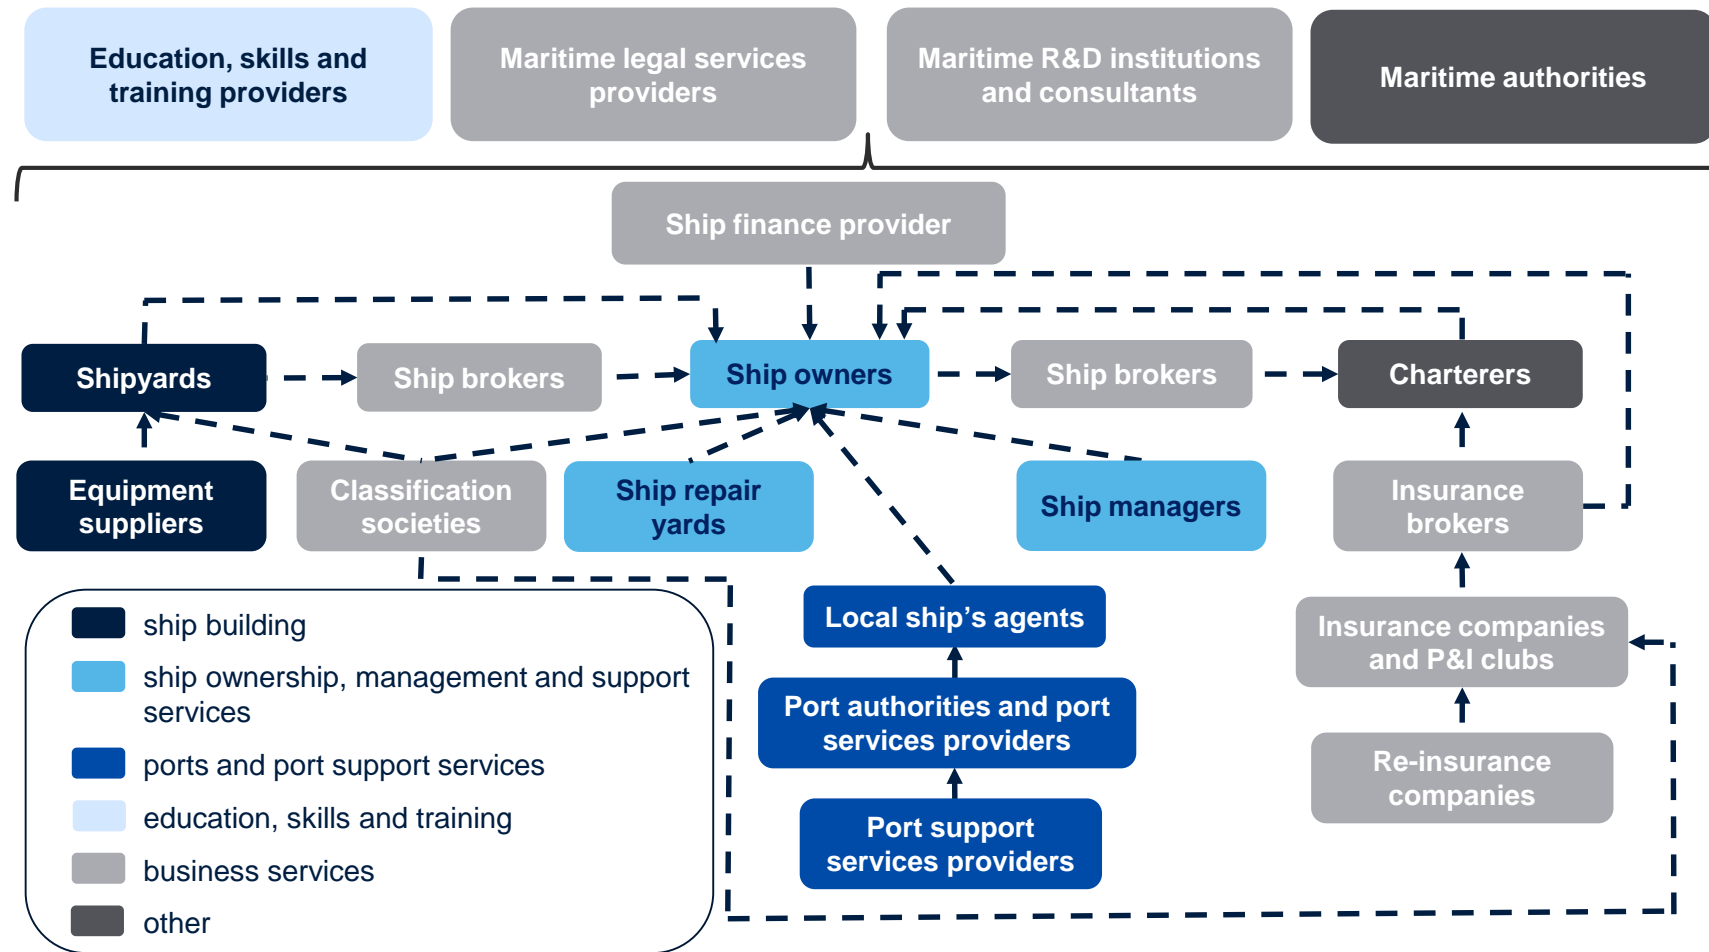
Education, skills and training providers

Maritime legal services providers

Maritime R&D institutions and consultants

Maritime authorities

Ship finance provider

Shipyards

Ship brokers

Ship owners

Ship brokers

Charterers

Equipment suppliers

Classification societies

Ship repair yards

Ship managers

Insurance brokers

Local ship's agents

Insurance companies and P&I clubs

Port authorities and port services providers

Re-insurance companies

Port support services providers

ship building

ship ownership, management and support services

ports and port support services

education, skills and training

business services

other